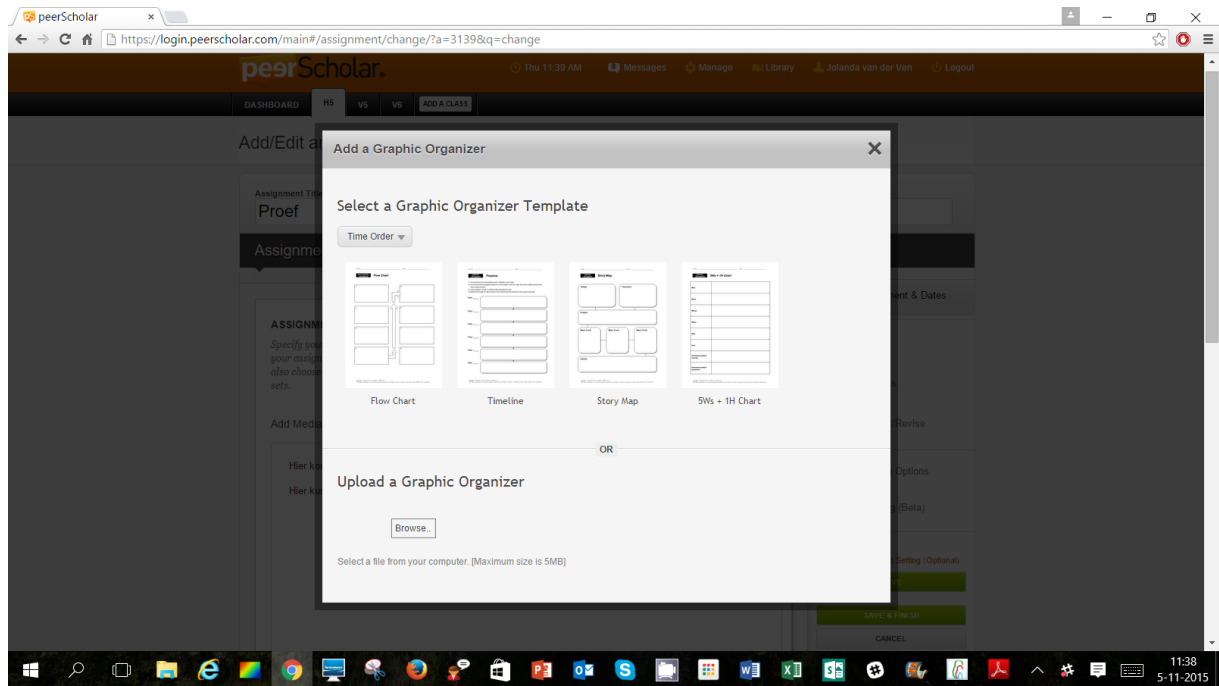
peerScholar ×

https://login.peerscholar.com/main#/assignment/change/?a=3139&q=change

peerScholar. Thu 11:39 AM Messages Manage Library Jolanda van der Ven Logout

DASHBOARD H5 V5 V6 ADD A CLASS

Add/Edit a

Assignment Title
Proef

Assignme

ASSIGNM
Specify you
your assign
also choose
sets.

Add Media

Hier ko
Hier ku

ent & Dates

Revise

Options

(Beta)

Setting (Optional)

SAVE & FINISH

CANCEL

Add a Graphic Organizer ✕

Select a Graphic Organizer Template

Time Order

Flow Chart

Timeline

Story Map

5Ws + 1H Chart

OR

Upload a Graphic Organizer

Browse..

Select a file from your computer. [Maximum size is 5MB]

11:38
5-11-2015